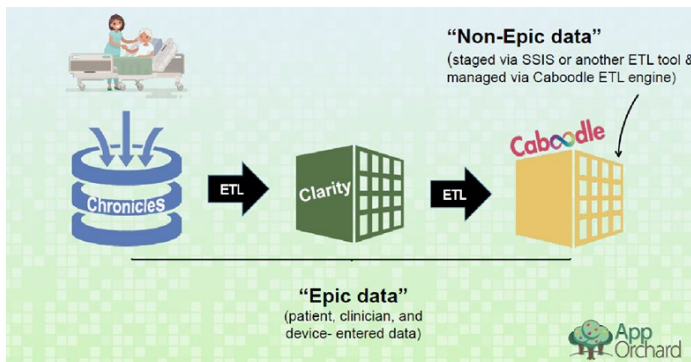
"Non-Epic data"
(staged via SSIS or another ETL tool & managed via Caboodle ETL engine)

Chronicles

ETL

Clarity

ETL

Caboodle

"Epic data"
(patient, clinician, and device- entered data)

App Orchard